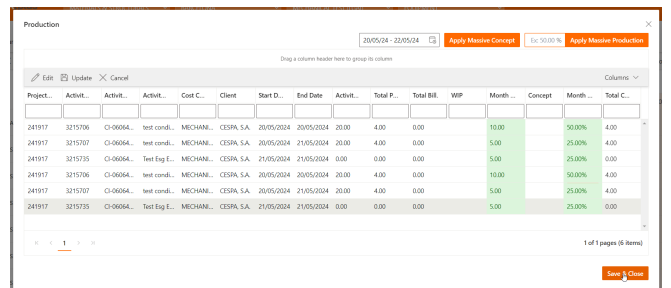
Production

20/05/24 - 22/05/24

Apply Massive Concept

Ex: 50.00 %

Apply Massive Production

Drag a column header here to group its column

Edit Update Cancel

Columns

| Project... | Activit... | Activit... | Activit... | Cost C... | Client | Start D... | End Date | Activit... | Total P... | Total Bill. | WIP | Month ... | Concept | Month ... | Total C... |
|---|---|---|---|---|---|---|---|---|---|---|---|---|---|---|---|
| 241917 | 3215706 | CI-06064... | test condi... | MECHANI... | CESPA, S.A. | 20/05/2024 | 20/05/2024 | 20.00 | 4.00 | 0.00 | | 10.00 | | 50.00% | 4.00 |
| 241917 | 3215707 | CI-06064... | test condi... | MECHANI... | CESPA, S.A. | 20/05/2024 | 21/05/2024 | 20.00 | 4.00 | 0.00 | | 5.00 | | 25.00% | 4.00 |
| 241917 | 3215735 | CI-06064... | Test Esg E... | MECHANI... | CESPA, S.A. | 21/05/2024 | 21/05/2024 | 0.00 | 4.00 | 0.00 | | 5.00 | | 25.00% | 0.00 |
| 241917 | 3215706 | CI-06064... | test condi... | MECHANI... | CESPA, S.A. | 20/05/2024 | 20/05/2024 | 20.00 | 4.00 | 0.00 | | 10.00 | | 50.00% | 4.00 |
| 241917 | 3215707 | CI-06064... | test condi... | MECHANI... | CESPA, S.A. | 20/05/2024 | 21/05/2024 | 20.00 | 4.00 | 0.00 | | 5.00 | | 25.00% | 4.00 |
| 241917 | 3215735 | CI-06064... | Test Esg E... | MECHANI... | CESPA, S.A. | 21/05/2024 | 21/05/2024 | 0.00 | 4.00 | 0.00 | | 5.00 | | 25.00% | 0.00 |

1

1 of 1 pages (6 items)

Save & Close